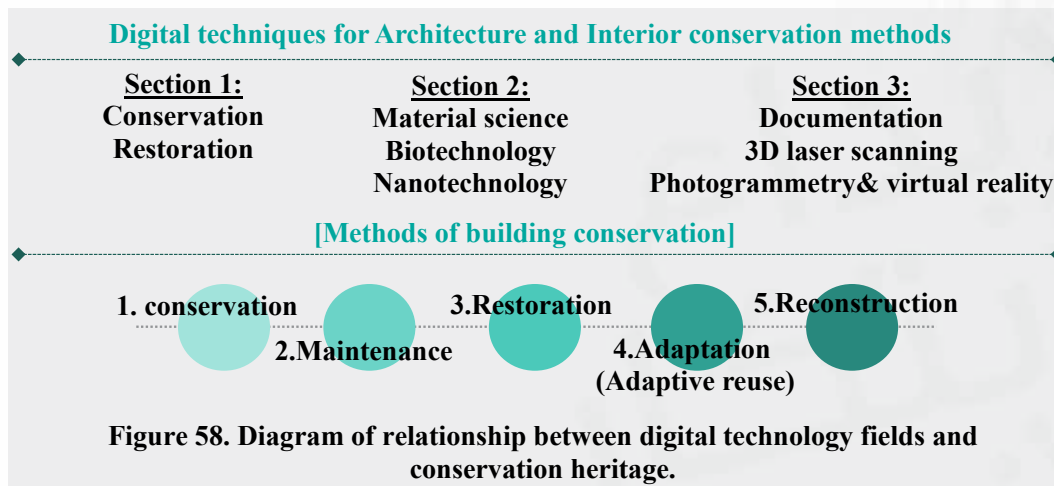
Digital techniques for Architecture and Interior conservation methods

Section 1:
Conservation
Restoration

Section 2:
Material science
Biotechnology
Nanotechnology

Section 3:
Documentation
3D laser scanning
Photogrammetry& virtual reality

[Methods of building conservation]

1. conservation

2.Maintenance

3.Restoration

4.Adaptation
(Adaptive reuse)

5.Reconstruction

Figure 58. Diagram of relationship between digital technology fields and conservation heritage.